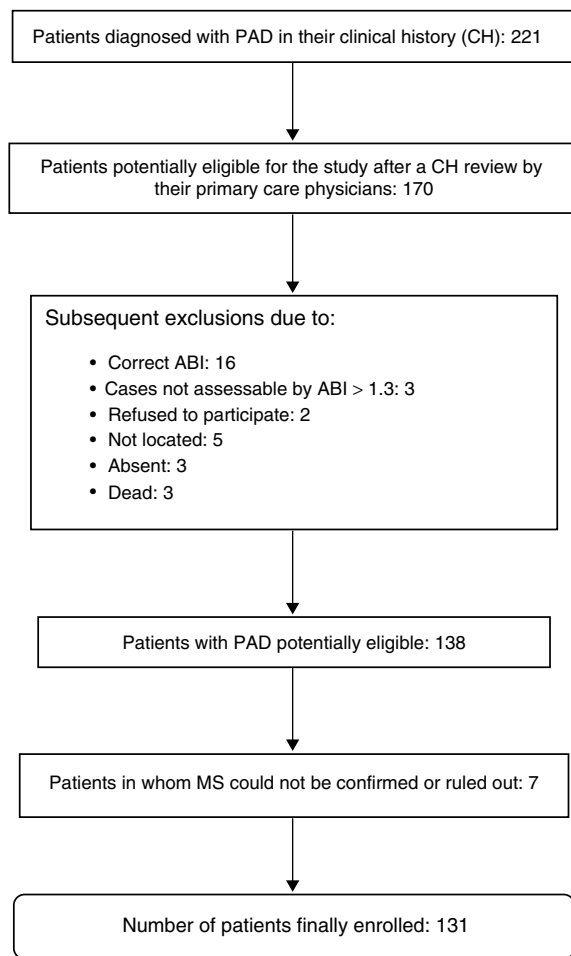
Patients diagnosed with PAD in their clinical history (CH): 221

Patients potentially eligible for the study after a CH review by their primary care physicians: 170

Subsequent exclusions due to:

- Correct ABI: 16
- Cases not assessable by ABI > 1.3: 3
- Refused to participate: 2
- Not located: 5
- Absent: 3
- Dead: 3

Patients with PAD potentially eligible: 138

Patients in whom MS could not be confirmed or ruled out: 7

Number of patients finally enrolled: 131